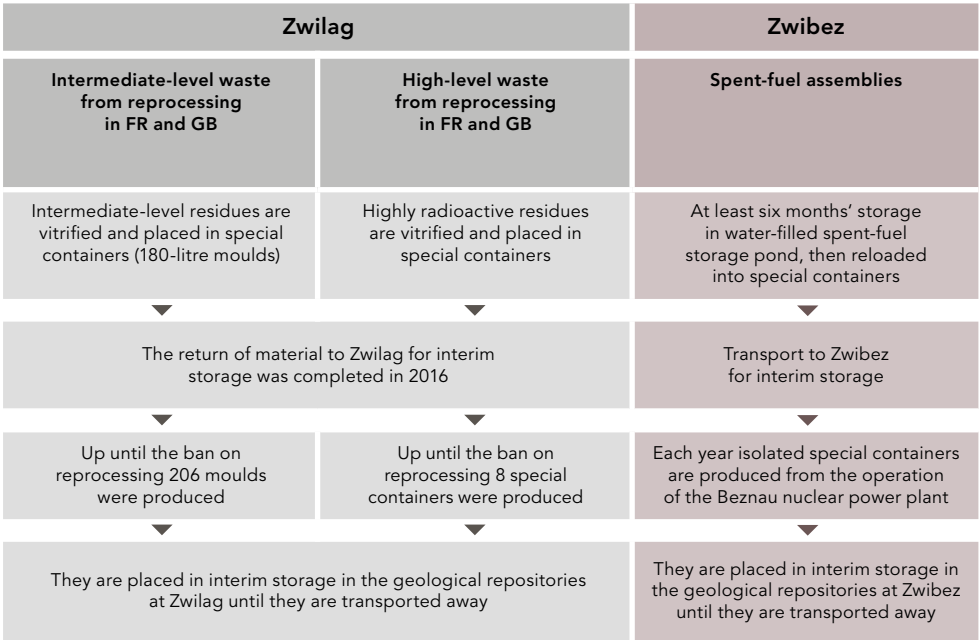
Zwilag

Zwibez

Intermediate-level waste from reprocessing in FR and GB

High-level waste from reprocessing in FR and GB

Spent-fuel assemblies

Intermediate-level residues are vitrified and placed in special containers (180-litre moulds)

Highly radioactive residues are vitrified and placed in special containers

At least six months' storage in water-filled spent-fuel storage pond, then reloaded into special containers

The return of material to Zwilag for interim storage was completed in 2016

Transport to Zwibez for interim storage

Up until the ban on reprocessing 206 moulds were produced

Up until the ban on reprocessing 8 special containers were produced

Each year isolated special containers are produced from the operation of the Beznau nuclear power plant

They are placed in interim storage in the geological repositories at Zwilag until they are transported away

They are placed in interim storage in the geological repositories at Zwibez until they are transported away